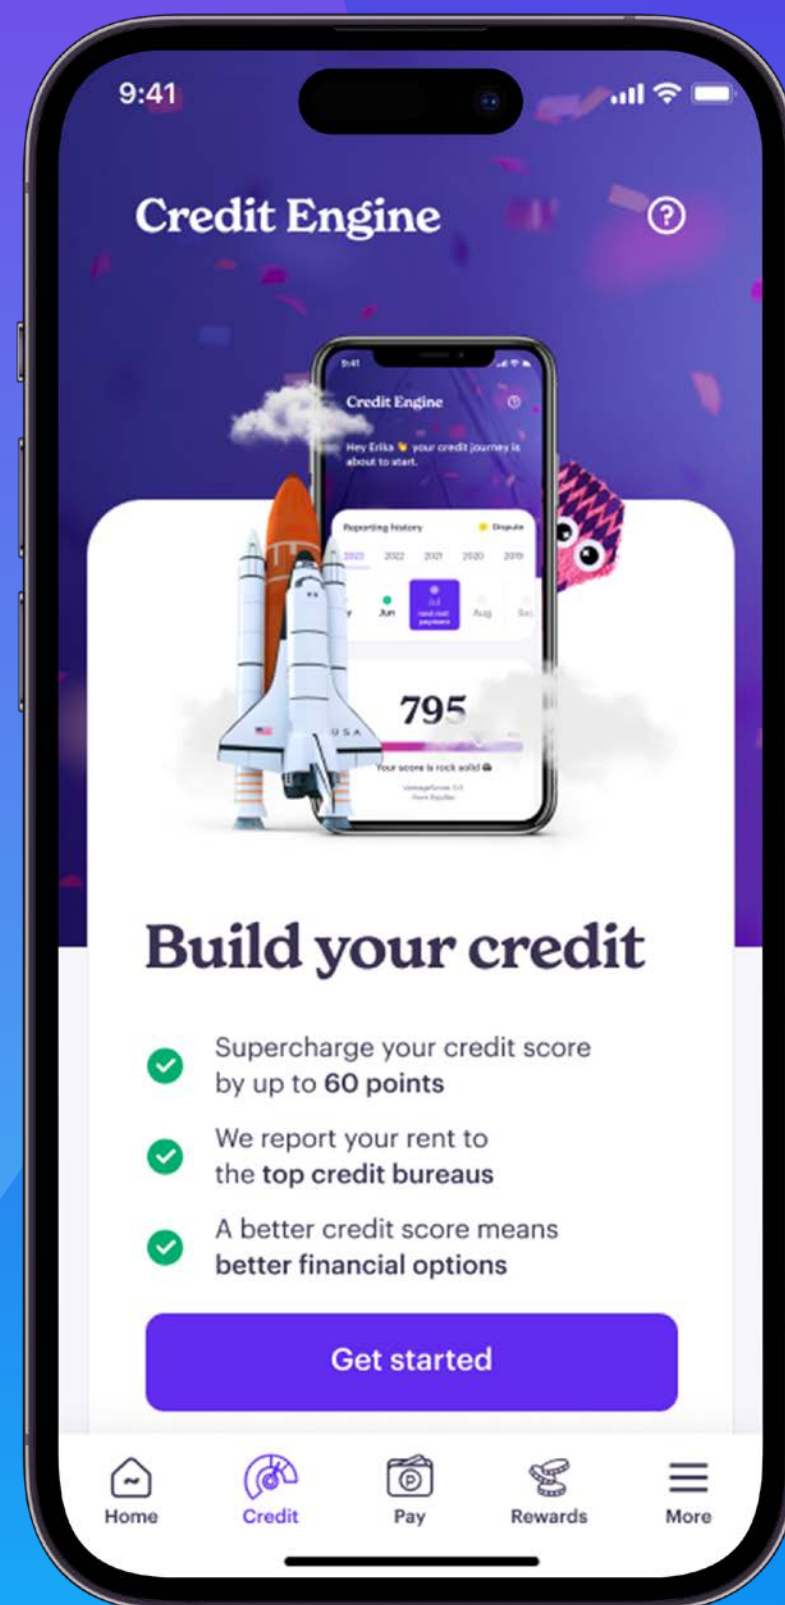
9:41

Credit Engine

9:41

Credit Engine

Hey Erika 👋 your credit journey is about to start.

Reporting history

Dispute

2023 2022 2021 2020 2019

Jun Jul Aug

795

Your score is rock solid

USA

Build your credit

Supercharge your credit score by up to **60 points**

We report your rent to the **top credit bureaus**

A better credit score means **better financial options**

Get started

Home Credit Pay Rewards More